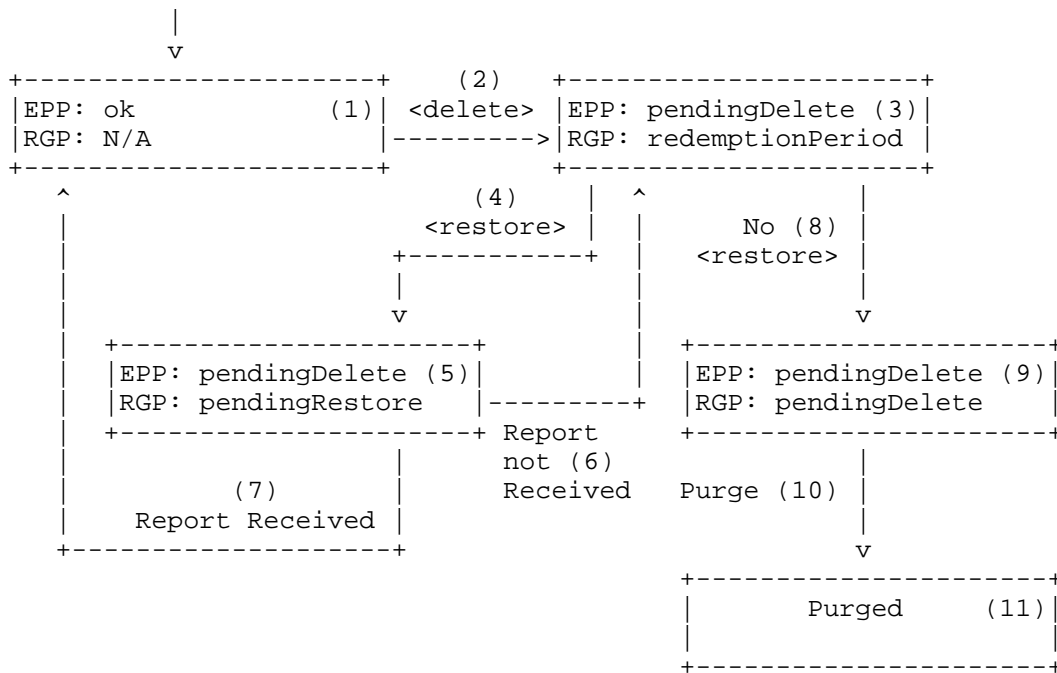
EPP: ok (1)
RGP: N/A

(2)
<delete>

EPP: pendingDelete (3)
RGP: redemptionPeriod

(4)
<restore>

No (8)
<restore>

EPP: pendingDelete (5)
RGP: pendingRestore

Report
not (6)
Received

EPP: pendingDelete (9)
RGP: pendingDelete

(7)
Report Received

Purge (10)

Purged (11)